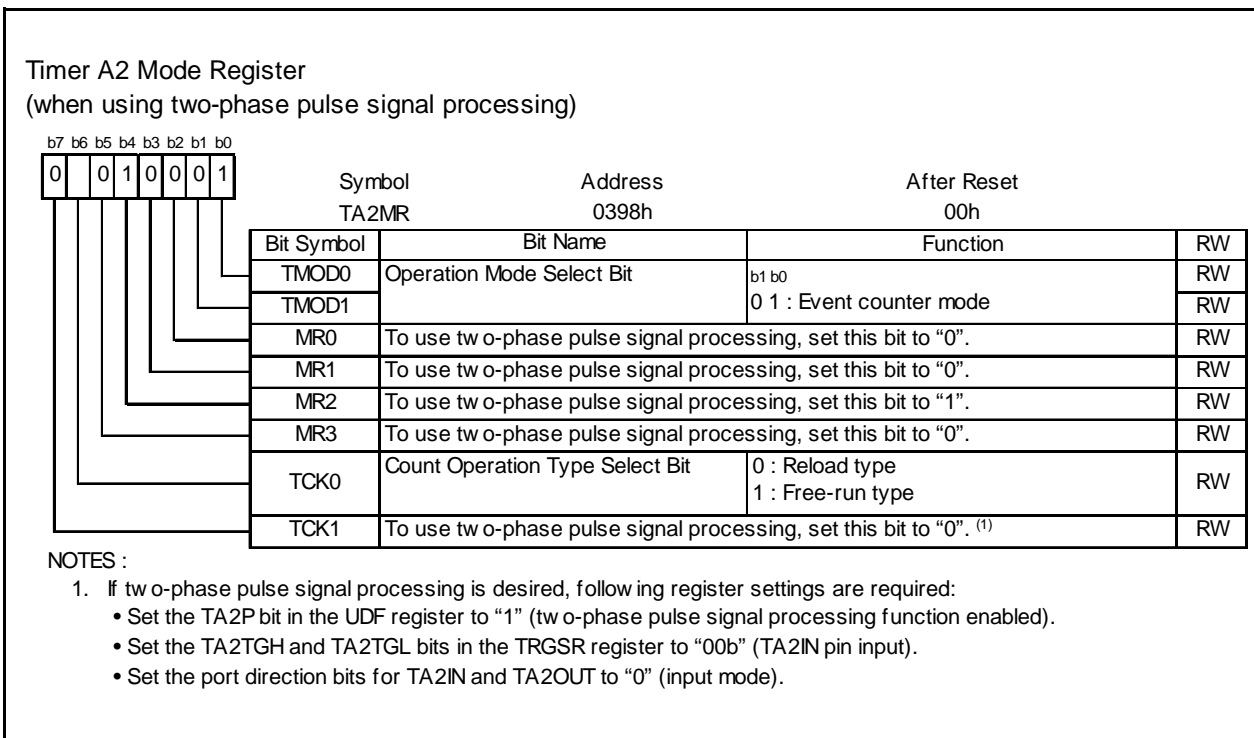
Timer A2 Mode Register
(when using two-phase pulse signal processing)

b7 b6 b5 b4 b3 b2 b1 b0
0 0 1 0 0 0 1

| Symbol | Address | After Reset |
|---|---|---|
| TA2MR | 0398h | 00h |

| Bit Symbol | Bit Name | Function | RW |
|---|---|---|---|
| TMOD0 | Operation Mode Select Bit | b1 b0 | RW |
| TMOD1 | | 0 1 : Event counter mode | RW |
| MR0 | To use tw o-phase pulse signal processing, set this bit to "0". | | RW |
| MR1 | To use tw o-phase pulse signal processing, set this bit to "0". | | RW |
| MR2 | To use tw o-phase pulse signal processing, set this bit to "1". | | RW |
| MR3 | To use tw o-phase pulse signal processing, set this bit to "0". | | RW |
| TCK0 | Count Operation Type Select Bit | 0 : Reload type 1 : Free-run type | RW |
| TCK1 | To use tw o-phase pulse signal processing, set this bit to "0". $^{(1)}$ | | RW |

NOTES :
1. If tw o-phase pulse signal processing is desired, follow ing register settings are required:
• Set the TA2P bit in the UDF register to "1" (tw o-phase pulse signal processing function enabled).
• Set the TA2TGH and TA2TGL bits in the TRGSR register to "00b" (TA2IN pin input).
• Set the port direction bits for TA2IN and TA2OUT to "0" (input mode).